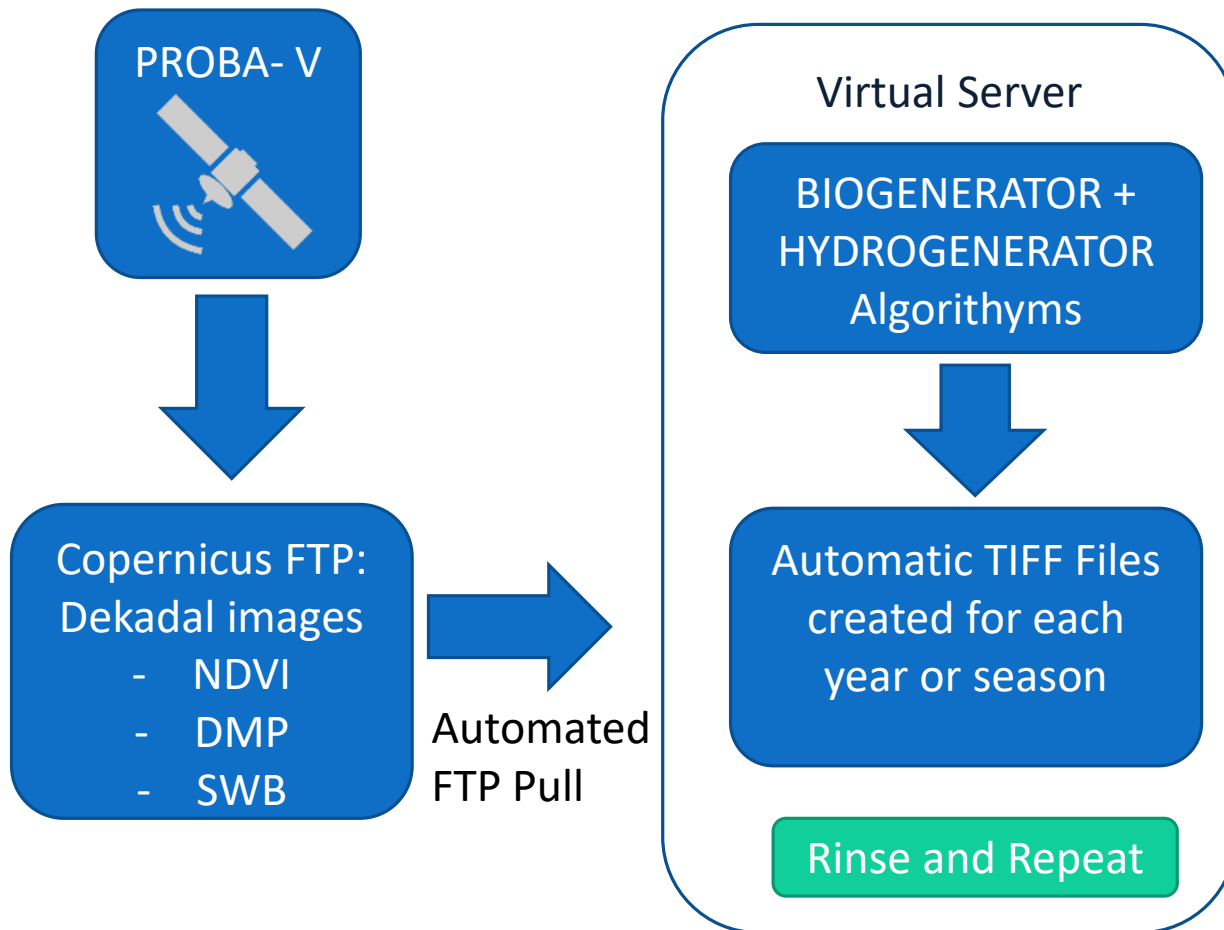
PROBA- V

Copernicus FTP: Dekadal images
- NDVI
- DMP
- SWB

Automated FTP Pull

Virtual Server

BIOGENERATOR + HYDROGENERATOR Algorithyms

Automatic TIFF Files created for each year or season

Rinse and Repeat